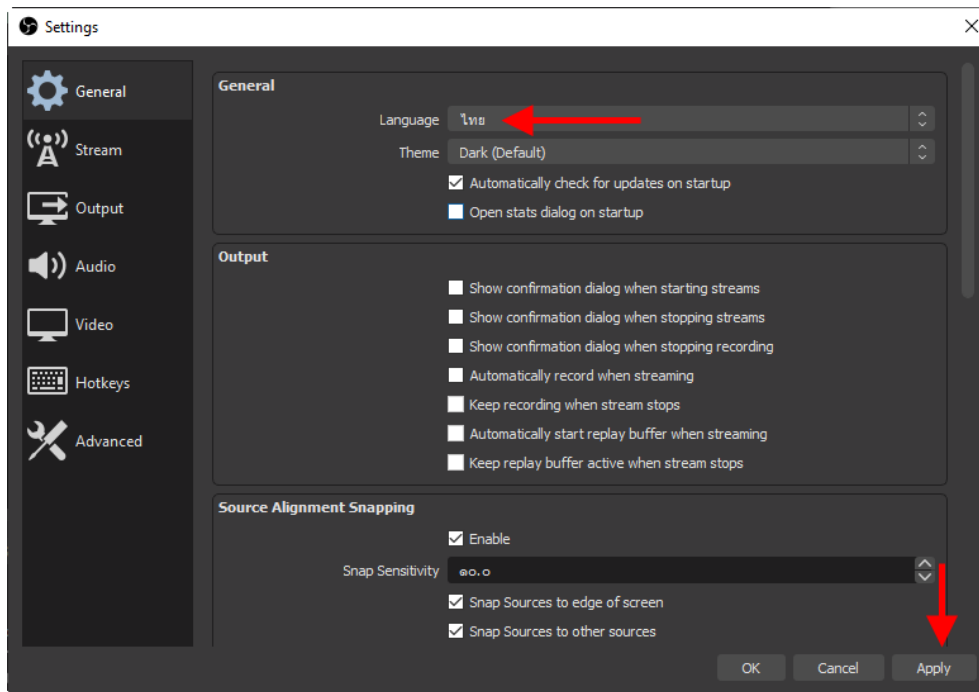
Settings

General
Stream
Output
Audio
Video
Hotkeys
Advanced

General
Language ไทย
Theme Dark (Default)
Automatically check for updates on startup
Open stats dialog on startup

Output
Show confirmation dialog when starting streams
Show confirmation dialog when stopping streams
Show confirmation dialog when stopping recording
Automatically record when streaming
Keep recording when stream stops
Automatically start replay buffer when streaming
Keep replay buffer active when stream stops

Source Alignment Snapping
Enable
Snap Sensitivity ๑๐.๐
Snap Sources to edge of screen
Snap Sources to other sources

OK
Cancel
Apply